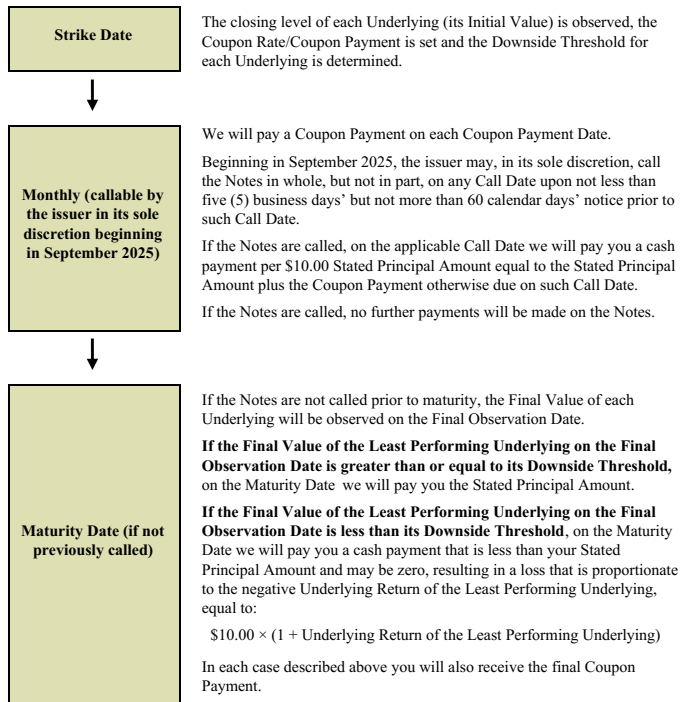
**Strike Date**

The closing level of each Underlying (its Initial Value) is observed, the Coupon Rate/Coupon Payment is set and the Downside Threshold for each Underlying is determined.

**Monthly (callable by the issuer in its sole discretion beginning in September 2025)**

We will pay a Coupon Payment on each Coupon Payment Date.

Beginning in September 2025, the issuer may, in its sole discretion, call the Notes in whole, but not in part, on any Call Date upon not less than five (5) business days' but not more than 60 calendar days' notice prior to such Call Date.

If the Notes are called, on the applicable Call Date we will pay you a cash payment per \$10.00 Stated Principal Amount equal to the Stated Principal Amount plus the Coupon Payment otherwise due on such Call Date.

If the Notes are called, no further payments will be made on the Notes.

**Maturity Date (if not previously called)**

If the Notes are not called prior to maturity, the Final Value of each Underlying will be observed on the Final Observation Date.

**If the Final Value of the Least Performing Underlying on the Final Observation Date is greater than or equal to its Downside Threshold,** on the Maturity Date we will pay you the Stated Principal Amount.

**If the Final Value of the Least Performing Underlying on the Final Observation Date is less than its Downside Threshold**, on the Maturity Date we will pay you a cash payment that is less than your Stated Principal Amount and may be zero, resulting in a loss that is proportionate to the negative Underlying Return of the Least Performing Underlying, equal to:

\$10.00 × (1 + Underlying Return of the Least Performing Underlying)

In each case described above you will also receive the final Coupon Payment.